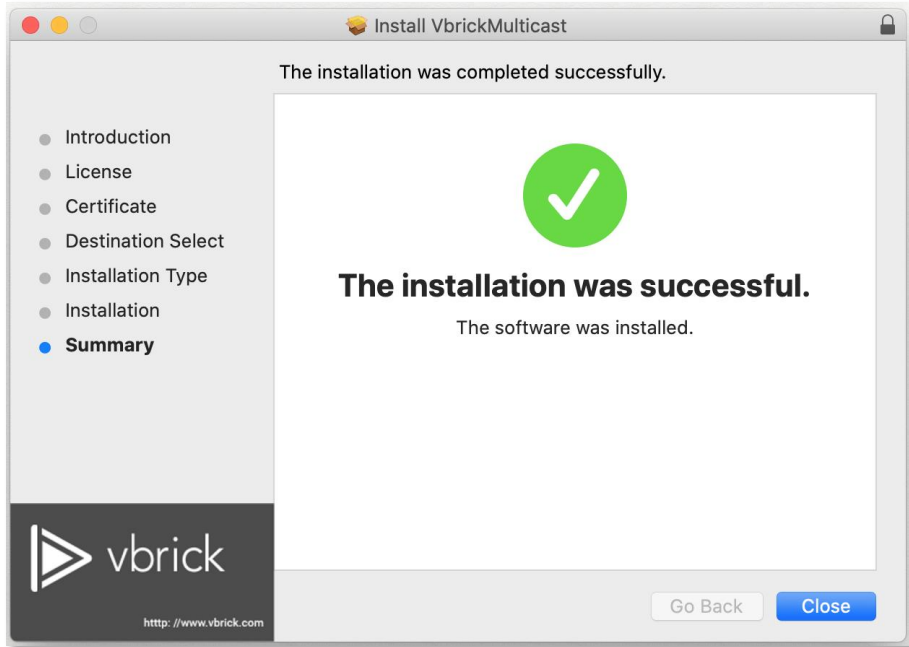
Install VbrickMulticast

The installation was completed successfully.

Introduction
License
Certificate
Destination Select
Installation Type
Installation
Summary

The installation was successful.

The software was installed.

vbrick

http: //www.vbrick.com

Go Back
Close